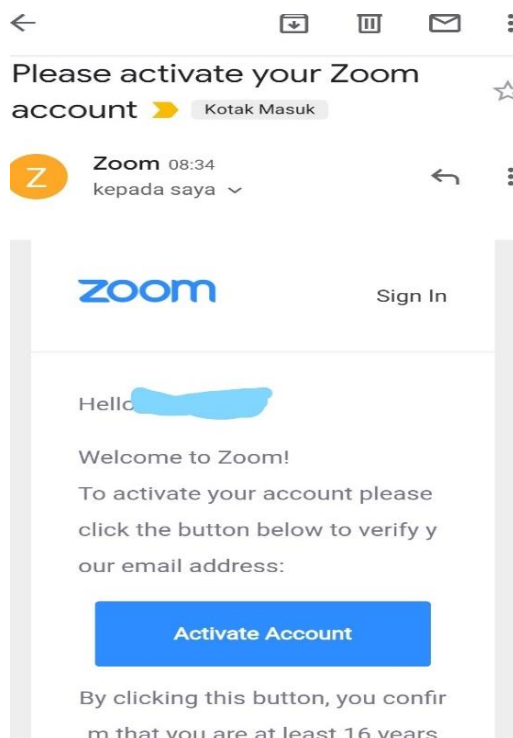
Please activate your Zoom account Kotak Masuk

Z

Zoom 08:34
kepada saya

zoom

Sign In

Hello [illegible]

Welcome to Zoom!
To activate your account please click the button below to verify your email address:

Activate Account

By clicking this button, you confirm that you are at least 16 years